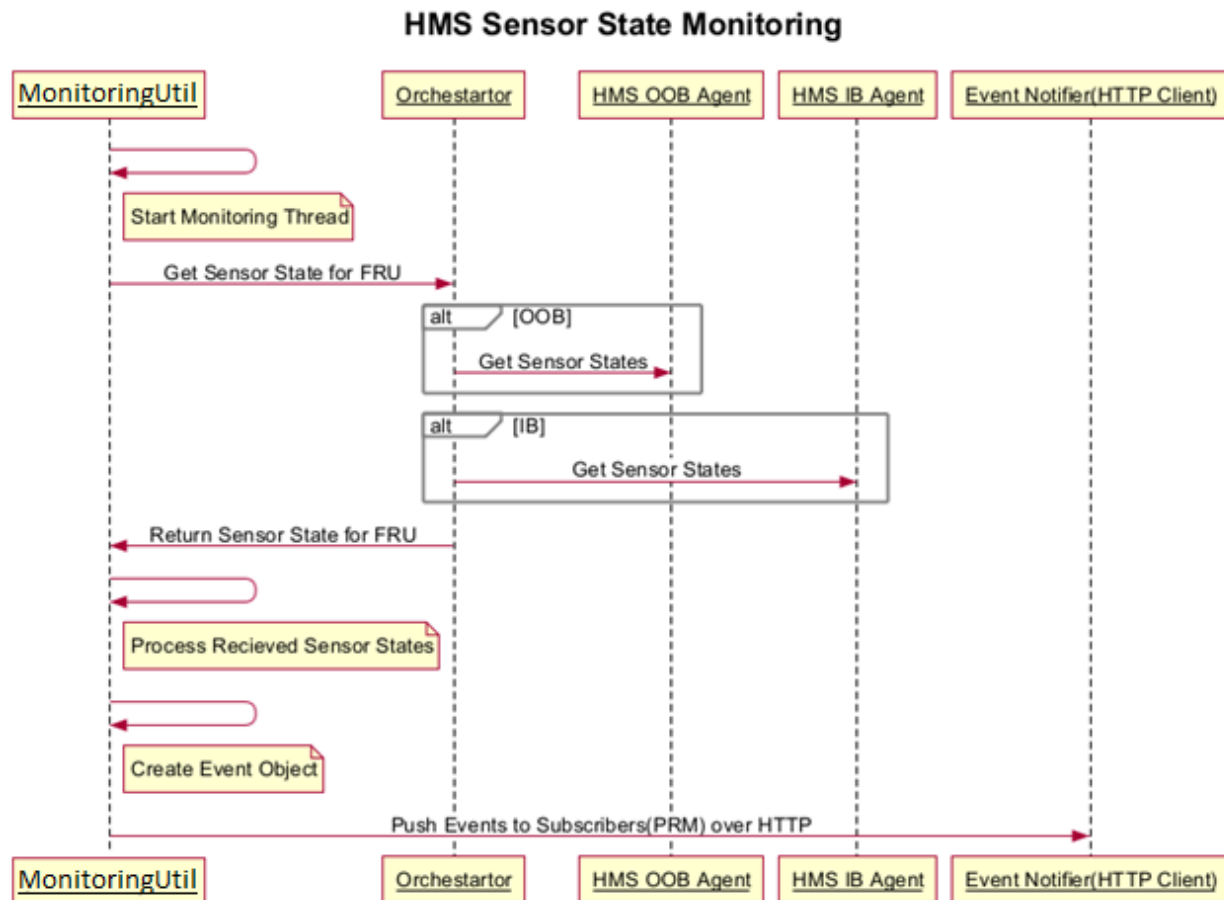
HMS Sensor State Monitoring

MonitoringUtil

Orchestartor

HMS OOB Agent

HMS IB Agent

Event Notifier(HTTP Client)

Start Monitoring Thread

Get Sensor State for FRU

alt [OOB]

Get Sensor States

alt [IB]

Get Sensor States

Return Sensor State for FRU

Process Recieved Sensor States

Create Event Object

Push Events to Subscribers(PRM) over HTTP

MonitoringUtil

Orchestartor

HMS OOB Agent

HMS IB Agent

Event Notifier(HTTP Client)